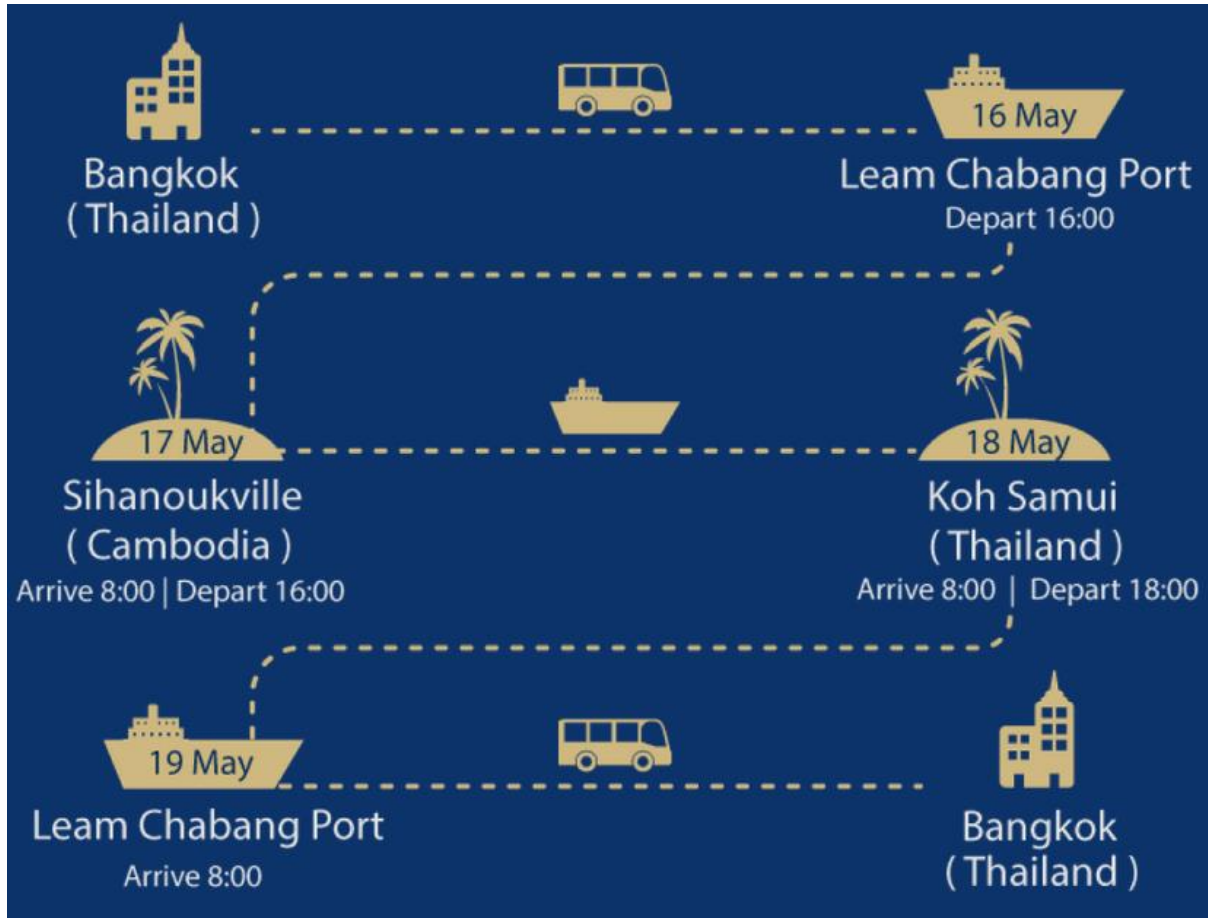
Bangkok
( Thailand )

16 May
Leam Chabang Port
Depart 16:00

17 May
Sihanoukville
( Cambodia )
Arrive 8:00 | Depart 16:00

18 May
Koh Samui
( Thailand )
Arrive 8:00 | Depart 18:00

19 May
Leam Chabang Port
Arrive 8:00

Bangkok
( Thailand )